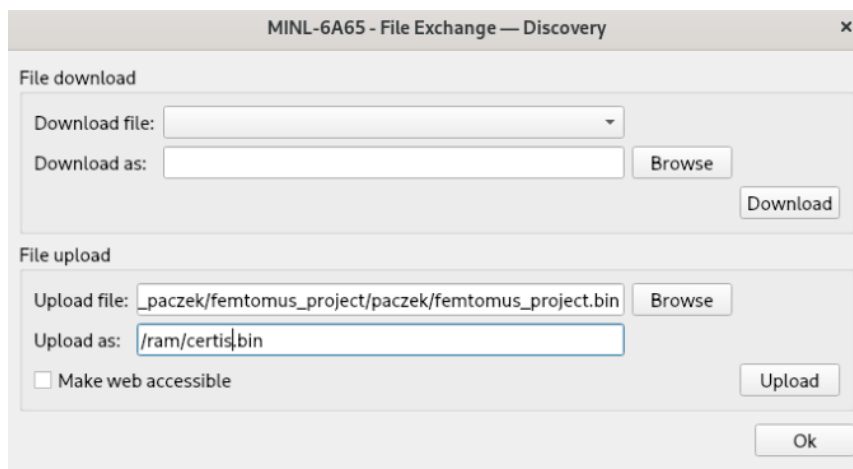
MINL-6A65 - File Exchange — Discovery

×

File download

Download file:

Download as:

Browse

Download

File upload

Upload file: _paczek/femtomus_project/paczek/femtomus_project.bin

Browse

Upload as: /ram/certis.bin

Make web accessible

Upload

Ok